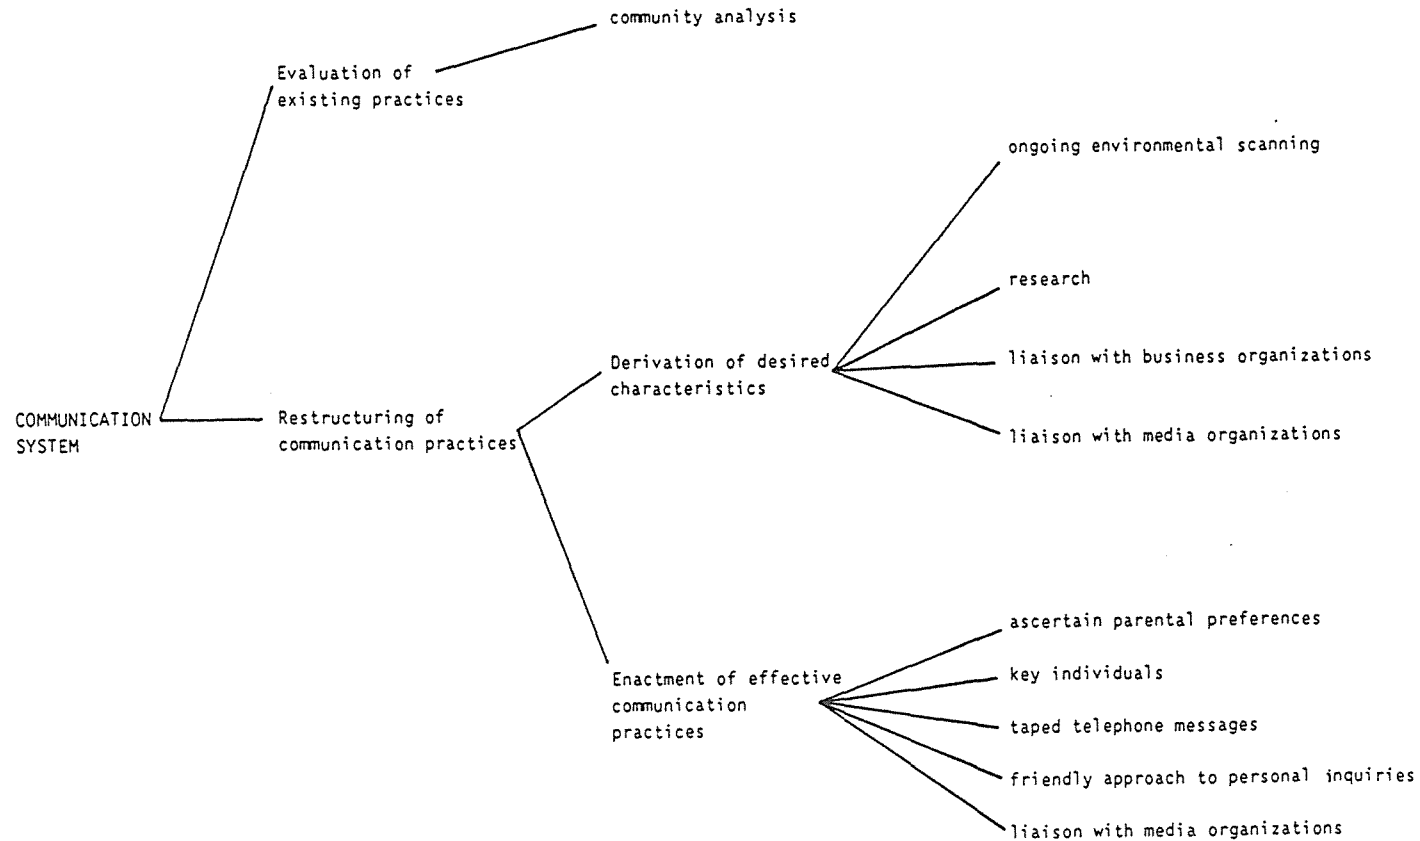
COMMUNICATION SYSTEM

Evaluation of existing practices

community analysis

Restructuring of communication practices

Derivation of desired characteristics

ongoing environmental scanning

research

liaison with business organizations

liaison with media organizations

Enactment of effective communication practices

ascertain parental preferences

key individuals

taped telephone messages

friendly approach to personal inquiries

liaison with media organizations